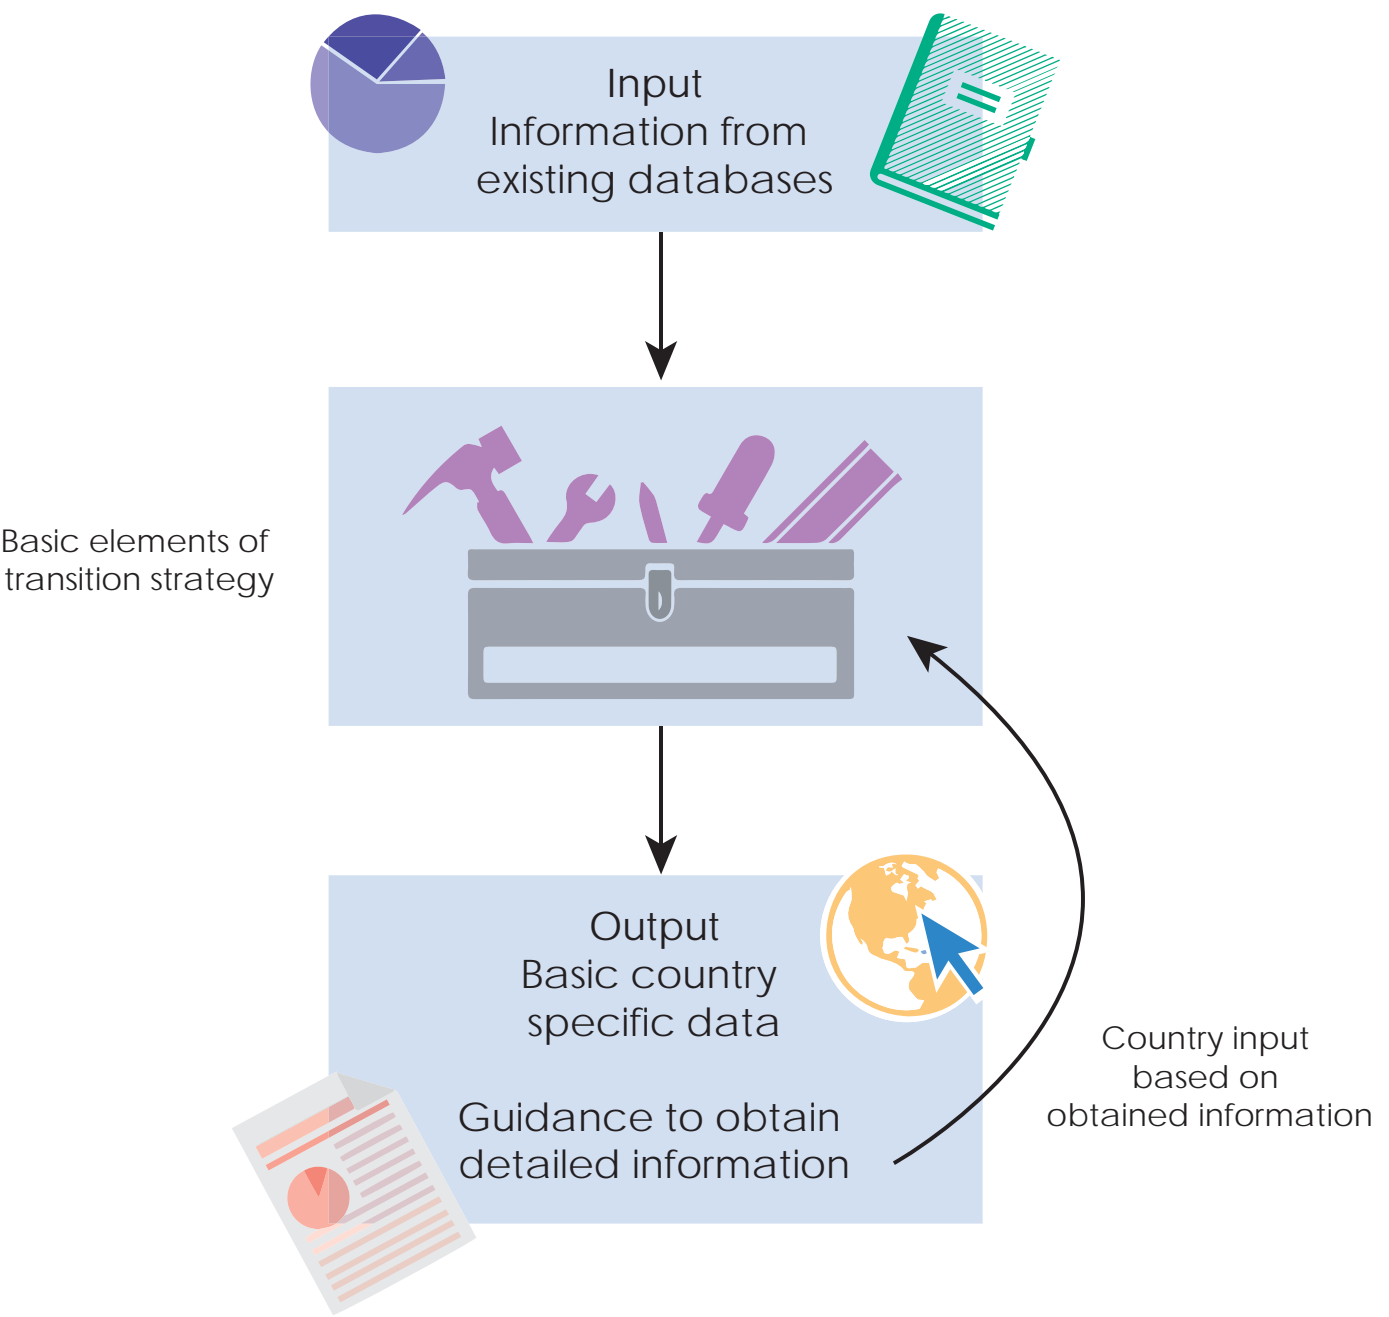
Input
Information from existing databases

Basic elements of transition strategy

Output
Basic country specific data

Guidance to obtain detailed information

Country input based on obtained information